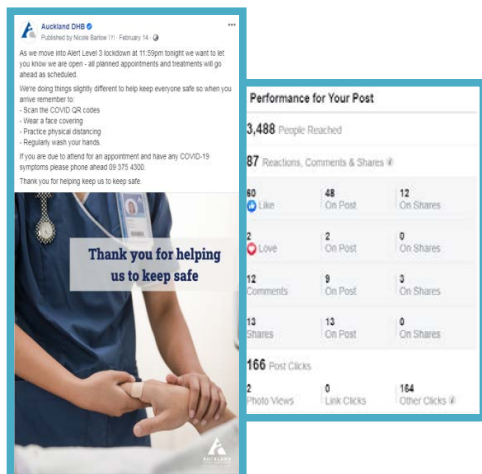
Auckland DHB
Published by Nicole Barlow (?) · February 14 ·

As we move into Alert Level 3 lockdown at 11:59pm tonight we want to let you know we are open - all planned appointments and treatments will go ahead as scheduled.

We're doing things slightly different to help keep everyone safe so when you arrive remember to:
- Scan the COVID QR codes
- Wear a face covering
- Practice physical distancing
- Regularly wash your hands.

If you are due to attend for an appointment and have any COVID-19 symptoms please phone ahead 09 375 4300.

Thank you for helping keep us to keep safe.

Thank you for helping us to keep safe

AUCKLAND

Performance for Your Post

3,488 People Reached

87 Reactions, Comments & Shares

| | | |
|---|---|---|
| 60 Like | 48 On Post | 12 On Shares |
| 2 Love | 2 On Post | 0 On Shares |
| 12 Comments | 9 On Post | 3 On Posts |
| 13 Shares | 13 On Post | 0 On Shares |

166 Post Clicks

| | | |
|---|---|---|
| 2 Photo Views | 0 Link Clicks | 164 Other Clicks |